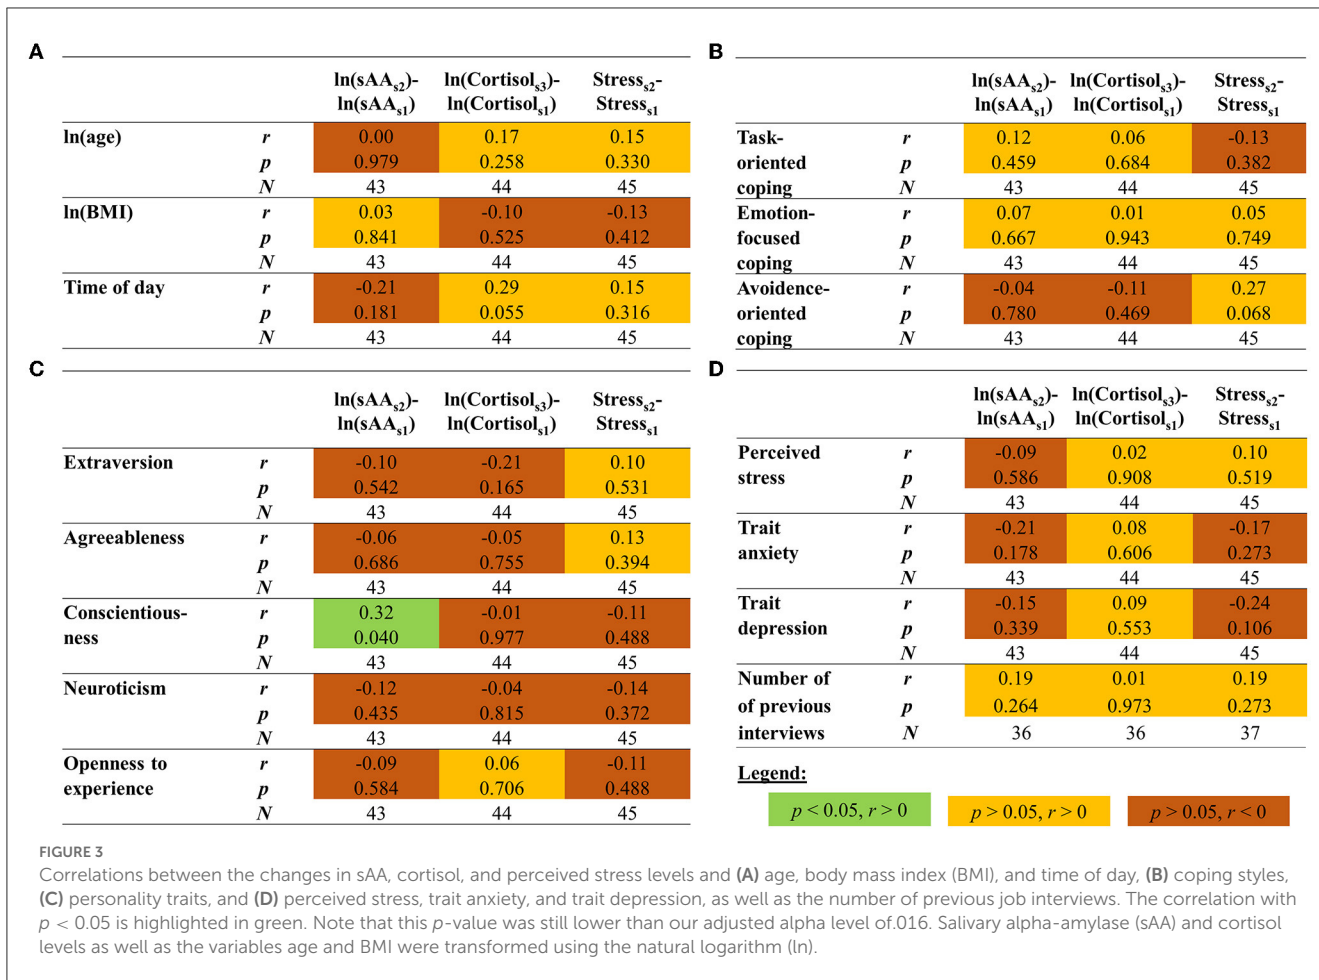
A

| | | ln(sAA$_{s2}$)-ln(sAA$_{s1}$) | ln(Cortisol$_{s3}$)-ln(Cortisol$_{s1}$) | Stress$_{s2}$-Stress$_{s1}$ |
|---|---|---|---|---|
| ln(age) | r | 0.00 | 0.17 | 0.15 |
| | p | 0.979 | 0.258 | 0.330 |
| | N | 43 | 44 | 45 |
| ln(BMI) | r | 0.03 | -0.10 | -0.13 |
| | p | 0.841 | 0.525 | 0.412 |
| | N | 43 | 44 | 45 |
| Time of day | r | -0.21 | 0.29 | 0.15 |
| | p | 0.181 | 0.055 | 0.316 |
| | N | 43 | 44 | 45 |

B

| | | ln(sAA$_{s2}$)-ln(sAA$_{s1}$) | ln(Cortisol$_{s3}$)-ln(Cortisol$_{s1}$) | Stress$_{s2}$-Stress$_{s1}$ |
|---|---|---|---|---|
| Task-oriented coping | r | 0.12 | 0.06 | -0.13 |
| | p | 0.459 | 0.684 | 0.382 |
| | N | 43 | 44 | 45 |
| Emotion-focused coping | r | 0.07 | 0.01 | 0.05 |
| | p | 0.667 | 0.943 | 0.749 |
| | N | 43 | 44 | 45 |
| Avoidence-oriented coping | r | -0.04 | -0.11 | 0.27 |
| | p | 0.780 | 0.469 | 0.068 |
| | N | 43 | 44 | 45 |

C

| | | ln(sAA$_{s2}$)-ln(sAA$_{s1}$) | ln(Cortisol$_{s3}$)-ln(Cortisol$_{s1}$) | Stress$_{s2}$-Stress$_{s1}$ |
|---|---|---|---|---|
| Extraversion | r | -0.10 | -0.21 | 0.10 |
| | p | 0.542 | 0.165 | 0.531 |
| | N | 43 | 44 | 45 |
| Agreeableness | r | -0.06 | -0.05 | 0.13 |
| | p | 0.686 | 0.755 | 0.394 |
| | N | 43 | 44 | 45 |
| Conscientiousness | r | 0.32 | -0.01 | -0.11 |
| | p | 0.040 | 0.977 | 0.488 |
| | N | 43 | 44 | 45 |
| Neuroticism | r | -0.12 | -0.04 | -0.14 |
| | p | 0.435 | 0.815 | 0.372 |
| | N | 43 | 44 | 45 |
| Openness to experience | r | -0.09 | 0.06 | -0.11 |
| | p | 0.584 | 0.706 | 0.488 |
| | N | 43 | 44 | 45 |

D

| | | ln(sAA$_{s2}$)-ln(sAA$_{s1}$) | ln(Cortisol$_{s3}$)-ln(Cortisol$_{s1}$) | Stress$_{s2}$-Stress$_{s1}$ |
|---|---|---|---|---|
| Perceived stress | r | -0.09 | 0.02 | 0.10 |
| | p | 0.586 | 0.908 | 0.519 |
| | N | 43 | 44 | 45 |
| Trait anxiety | r | -0.21 | 0.08 | -0.17 |
| | p | 0.178 | 0.606 | 0.273 |
| | N | 43 | 44 | 45 |
| Trait depression | r | -0.15 | 0.09 | -0.24 |
| | p | 0.339 | 0.553 | 0.106 |
| | N | 43 | 44 | 45 |
| Number of of previous interviews | r | 0.19 | 0.01 | 0.19 |
| | p | 0.264 | 0.973 | 0.273 |
| | N | 36 | 36 | 37 |

Legend:
$p < 0.05, r > 0$ | $p > 0.05, r > 0$ | $p > 0.05, r < 0$

FIGURE 3
Correlations between the changes in sAA, cortisol, and perceived stress levels and (A) age, body mass index (BMI), and time of day, (B) coping styles, (C) personality traits, and (D) perceived stress, trait anxiety, and trait depression, as well as the number of previous job interviews. The correlation with $p < 0.05$ is highlighted in green. Note that this $p$-value was still lower than our adjusted alpha level of.016. Salivary alpha-amylase (sAA) and cortisol levels as well as the variables age and BMI were transformed using the natural logarithm (ln).